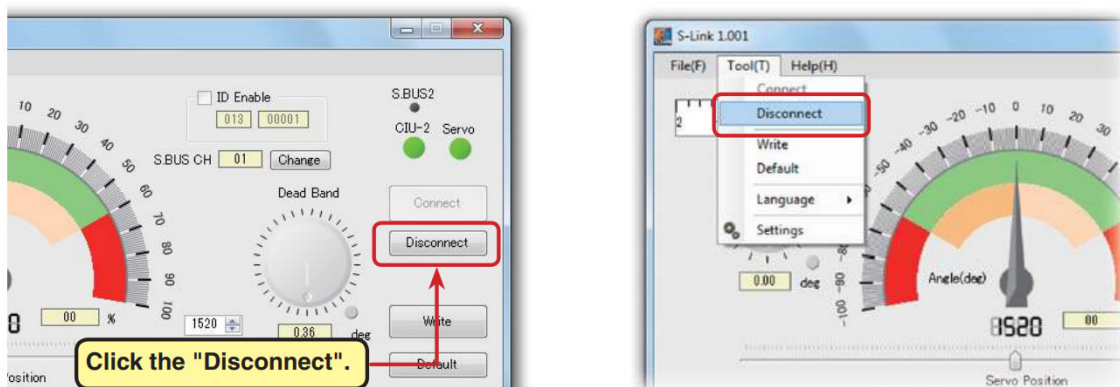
ID Enable
013 00001
S.BUS2
CIU-2 Servo
S.BUS CH 01 Change
10 20 30 40 50 60 70 80 90 100
Dead Band
Connect
Disconnect
0 00 %
1520
0.36 deg
Write
Click the "Disconnect".
Default
Position

S-Link 1.001
File(F) Tool(T) Help(H)
Connect
Disconnect
Write
Default
Language
Settings
-50 -40 -30 -20 -10 0 10 20 30
0.00 deg
-80 -90 -100
Angle(deg)
8520 00
Servo Position